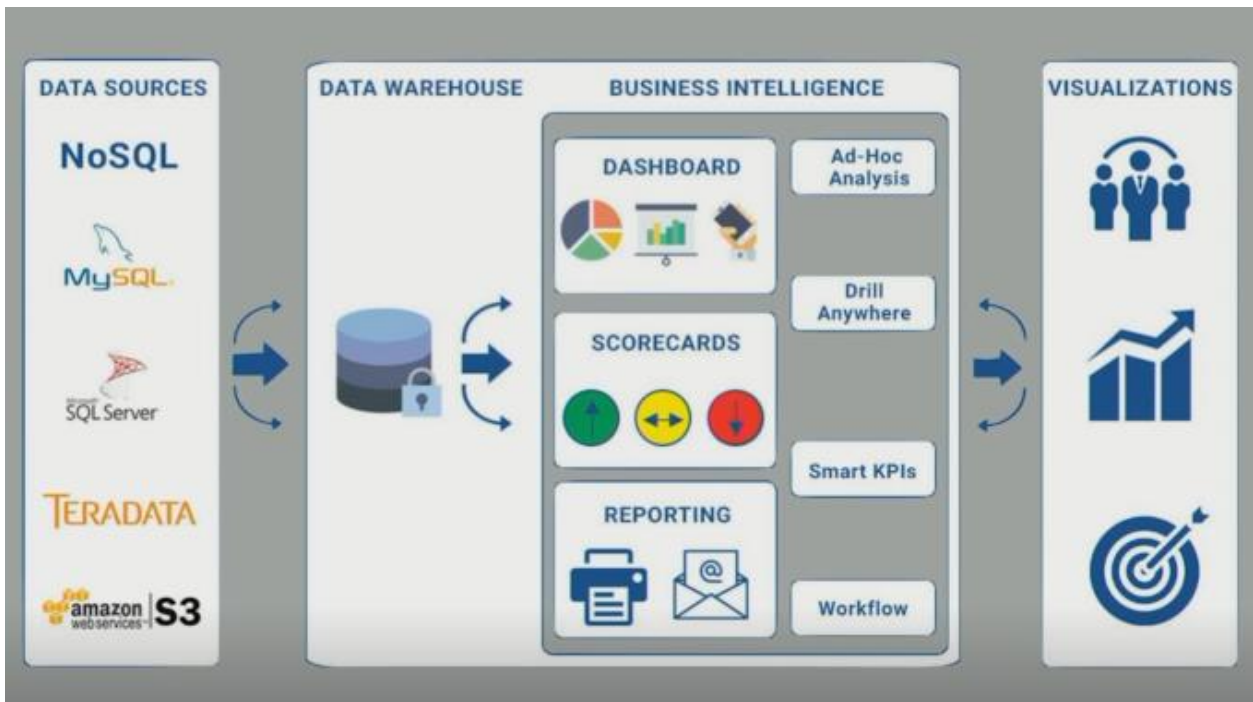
DATA SOURCES

NoSQL

MySQL

Microsoft SQL Server

TERADATA

amazon web services S3

DATA WAREHOUSE

BUSINESS INTELLIGENCE

DASHBOARD

SCORECARDS

REPORTING

@

Ad-Hoc Analysis

Drill Anywhere

Smart KPIs

Workflow

VISUALIZATIONS